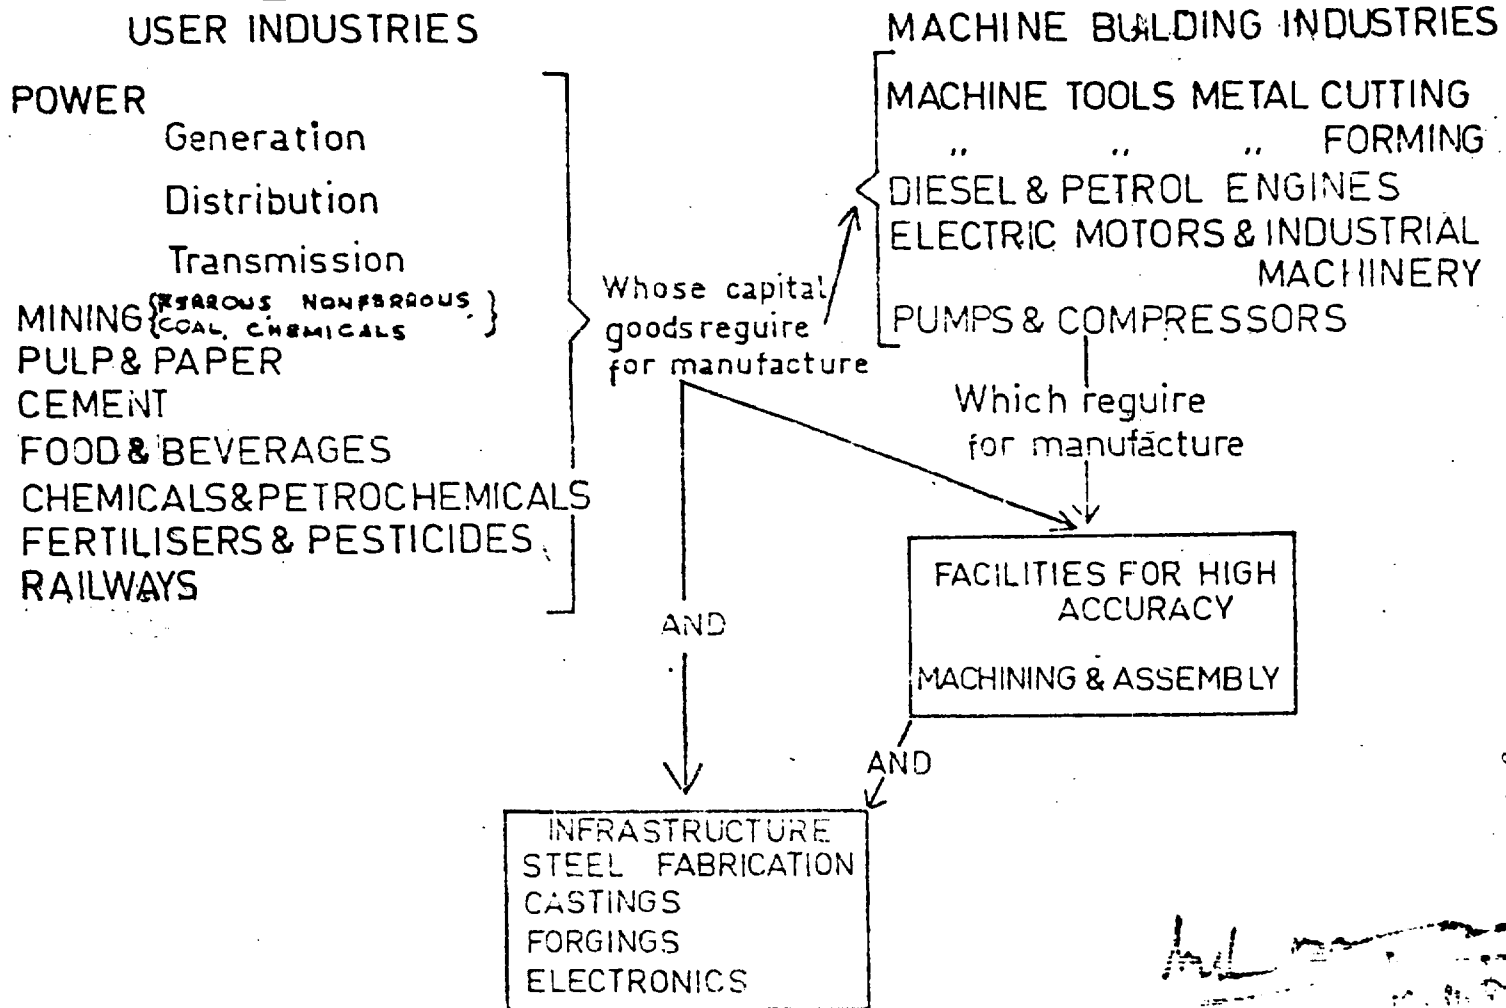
USER INDUSTRIES

POWER
Generation
Distribution
Transmission
MINING {FERROUS NONFERROUS COAL, CHEMICALS}
PULP & PAPER
CEMENT
FOOD & BEVERAGES
CHEMICALS & PETROCHEMICALS
FERTILISERS & PESTICIDES
RAILWAYS

Whose capital goods reguire for manufacture

MACHINE BUILDING INDUSTRIES

MACHINE TOOLS METAL CUTTING
" " " FORMING
DIESEL & PETROL ENGINES
ELECTRIC MOTORS & INDUSTRIAL MACHINERY
PUMPS & COMPRESSORS

Which reguire for manufacture

FACILITIES FOR HIGH ACCURACY
MACHINING & ASSEMBLY

AND

AND

INFRASTRUCTURE
STEEL FABRICATION
CASTINGS
FORGINGS
ELECTRONICS

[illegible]